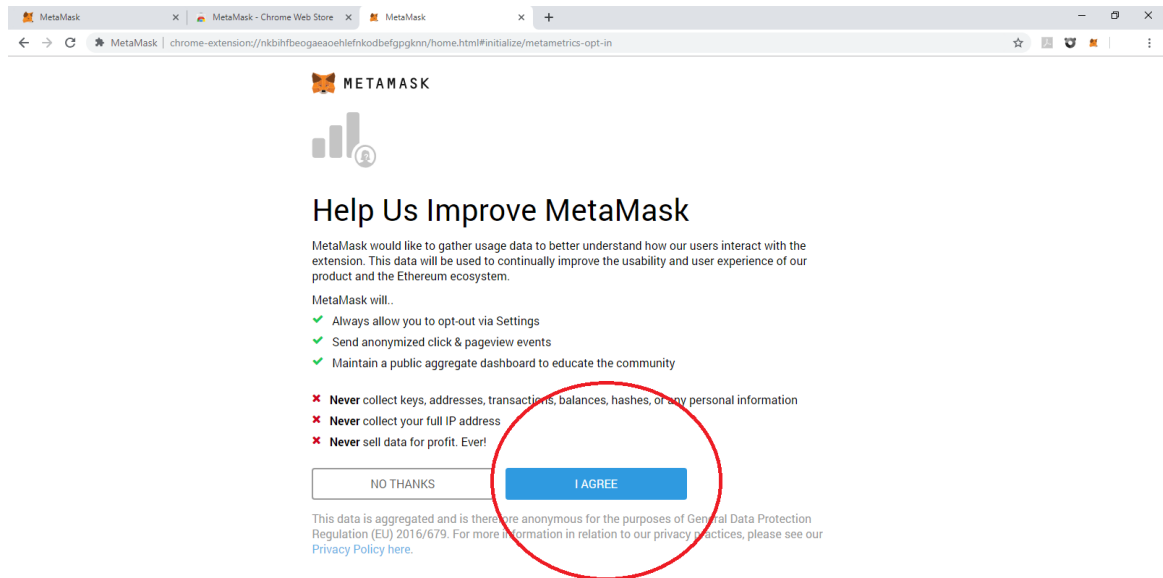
MetaMask ×
MetaMask - Chrome Web Store ×
MetaMask ×
+

MetaMask | chrome-extension://nkbihfbeogaeaoehlefnkodbefgpgknn/home.html#initialize/metametrics-opt-in

METAMASK

Help Us Improve MetaMask

MetaMask would like to gather usage data to better understand how our users interact with the extension. This data will be used to continually improve the usability and user experience of our product and the Ethereum ecosystem.

MetaMask will..

✔ Always allow you to opt-out via Settings
✔ Send anonymized click & pageview events
✔ Maintain a public aggregate dashboard to educate the community

✖ **Never** collect keys, addresses, transactions, balances, hashes, or any personal information
✖ **Never** collect your full IP address
✖ **Never** sell data for profit. Ever!

NO THANKS
I AGREE

This data is aggregated and is therefore anonymous for the purposes of General Data Protection Regulation (EU) 2016/679. For more information in relation to our privacy practices, please see our Privacy Policy here.